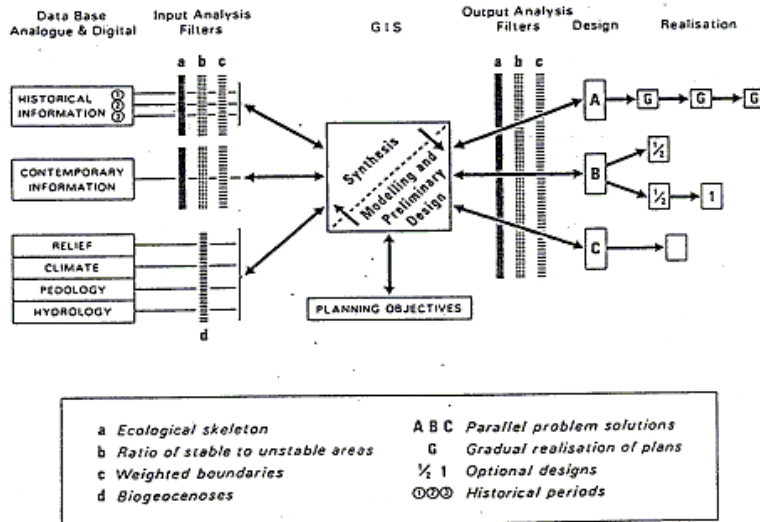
Data Base Analogue & Digital

Input Analysis Filters

GIS

Output Analysis Filters

Design

Realisation

a b c

HISTORICAL INFORMATION ① ② ③

CONTEMPORARY INFORMATION

RELIEF

CLIMATE

PEDOLOGY

HYDROLOGY

d

Synthesis

Modelling and Preliminary Design

PLANNING OBJECTIVES

a b c

A

G

G

G

B

½

½

1

C

a Ecological skeleton

b Ratio of stable to unstable areas

c Weighted boundaries

d Biogeocenoses

A B C Parallel problem solutions

G Gradual realisation of plans

½ 1 Optional designs

①②③ Historical periods